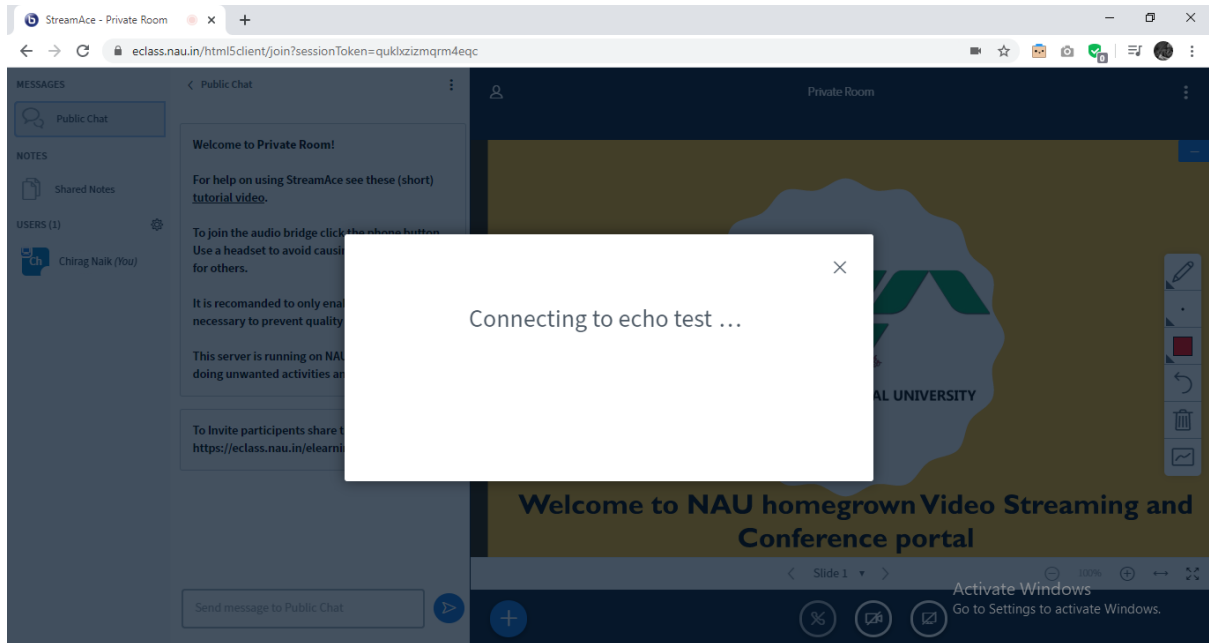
StreamAce - Private Room

eclass.nau.in/html5client/join?sessionToken=quklxzizmqrm4eqc

MESSAGES

Public Chat

NOTES

Shared Notes

USERS (1)

Ch Chirag Naik (You)

< Public Chat

Welcome to Private Room!

For help on using StreamAce see these (short) tutorial video.

To join the audio bridge click the phone button. Use a headset to avoid causin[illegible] for others.

It is recomanded to only ena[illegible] necessary to prevent quality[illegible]

This server is running on NAU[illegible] doing unwanted activities an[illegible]

To Invite participants share t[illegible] https://eclass.nau.in/elearni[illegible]

Send message to Public Chat

Private Room

Connecting to echo test …

AL UNIVERSITY

Welcome to NAU homegrown Video Streaming and Conference portal

Slide 1

100%

Activate Windows
Go to Settings to activate Windows.